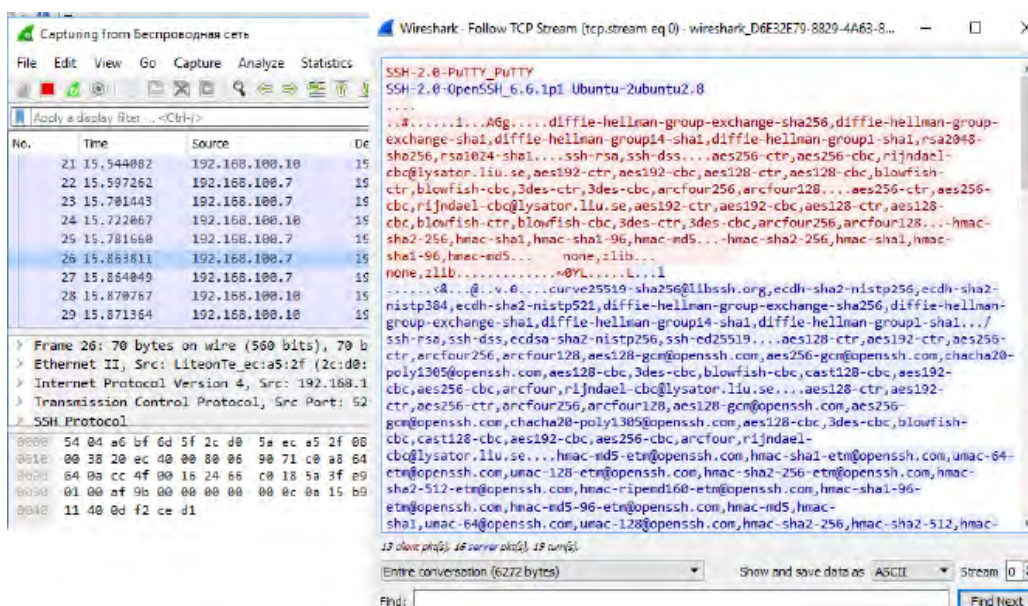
Capturing from Беспроводная сеть

File Edit View Go Capture Analyze Statistics

Apply a display filter ... <Ctrl-/>

| No. | Time | Source | De |
|---|---|---|---|
| 21 | 15.544082 | 192.168.100.10 | 19 |
| 22 | 15.597262 | 192.168.100.7 | 19 |
| 23 | 15.701443 | 192.168.100.7 | 19 |
| 24 | 15.722067 | 192.168.100.10 | 19 |
| 25 | 15.781660 | 192.168.100.7 | 19 |
| 26 | 15.863811 | 192.168.100.7 | 19 |
| 27 | 15.864049 | 192.168.100.7 | 19 |
| 28 | 15.870767 | 192.168.100.10 | 19 |
| 29 | 15.871364 | 192.168.100.10 | 19 |

Frame 26: 70 bytes on wire (560 bits), 70 b
Ethernet II, Src: LiteonTe_ec:a5:2f (2c:d0:
Internet Protocol Version 4, Src: 192.168.1
Transmission Control Protocol, Src Port: 52
SSH Protocol

0000 54 04 a6 bf 6d 5f 2c d0 5a ec a5 2f 08
0010 00 38 20 ec 40 00 80 06 90 71 c0 a8 64
0020 64 0a cc 4f 00 16 24 66 c0 18 5a 3f e9
0030 01 00 af 9b 00 00 00 00 00 0c 0a 15 b9
0040 11 40 0d f2 ce d1

Wireshark · Follow TCP Stream (tcp.stream eq 0) · wireshark_D6E32E79-8829-4A63-8...

SSH-2.0-PuTTY_PuTTY
SSH-2.0-OpenSSH_6.6.1p1 Ubuntu-2ubuntu2.8
....
..#......1...AGg.....diffie-hellman-group-exchange-sha256,diffie-hellman-group-exchange-sha1,diffie-hellman-group14-sha1,diffie-hellman-group1-sha1,rsa2048-sha256,rsa1024-sha1....ssh-rsa,ssh-dss....aes256-ctr,aes256-cbc,rijndael-cbc@lysator.liu.se,aes192-ctr,aes192-cbc,aes128-ctr,aes128-cbc,blowfish-ctr,blowfish-cbc,3des-ctr,3des-cbc,arcfour256,arcfour128....aes256-ctr,aes256-cbc,rijndael-cbc@lysator.liu.se,aes192-ctr,aes192-cbc,aes128-ctr,aes128-cbc,blowfish-ctr,blowfish-cbc,3des-ctr,3des-cbc,arcfour256,arcfour128....hmac-sha2-256,hmac-sha1,hmac-sha1-96,hmac-md5....hmac-sha2-256,hmac-sha1,hmac-sha1-96,hmac-md5.... none,zlib....
none,zlib.............@YL......L...i
......c&...@..v.0...curve25519-sha256@libssh.org,ecdh-sha2-nistp256,ecdh-sha2-nistp384,ecdh-sha2-nistp521,diffie-hellman-group-exchange-sha256,diffie-hellman-group-exchange-sha1,diffie-hellman-group14-sha1,diffie-hellman-group1-sha1.../ssh-rsa,ssh-dss,ecdsa-sha2-nistp256,ssh-ed25519....aes128-ctr,aes192-ctr,aes256-ctr,arcfour256,arcfour128,aes128-gcm@openssh.com,aes256-gcm@openssh.com,chacha20-poly1305@openssh.com,aes128-cbc,3des-cbc,blowfish-cbc,cast128-cbc,aes192-cbc,aes256-cbc,arcfour,rijndael-cbc@lysator.liu.se....aes128-ctr,aes192-ctr,aes256-ctr,arcfour256,arcfour128,aes128-gcm@openssh.com,aes256-gcm@openssh.com,chacha20-poly1305@openssh.com,aes128-cbc,3des-cbc,blowfish-cbc,cast128-cbc,aes192-cbc,aes256-cbc,arcfour,rijndael-cbc@lysator.liu.se....hmac-md5-etm@openssh.com,hmac-sha1-etm@openssh.com,umac-64-etm@openssh.com,umac-128-etm@openssh.com,hmac-sha2-256-etm@openssh.com,hmac-sha2-512-etm@openssh.com,hmac-ripemd160-etm@openssh.com,hmac-sha1-96-etm@openssh.com,hmac-md5-96-etm@openssh.com,hmac-md5,hmac-sha1,umac-64@openssh.com,umac-128@openssh.com,hmac-sha2-256,hmac-sha2-512,hmac-

13 client pkt(s), 16 server pkt(s), 19 turn(s).

Entire conversation (6272 bytes) Show and save data as ASCII Stream 0

Find: Find Next